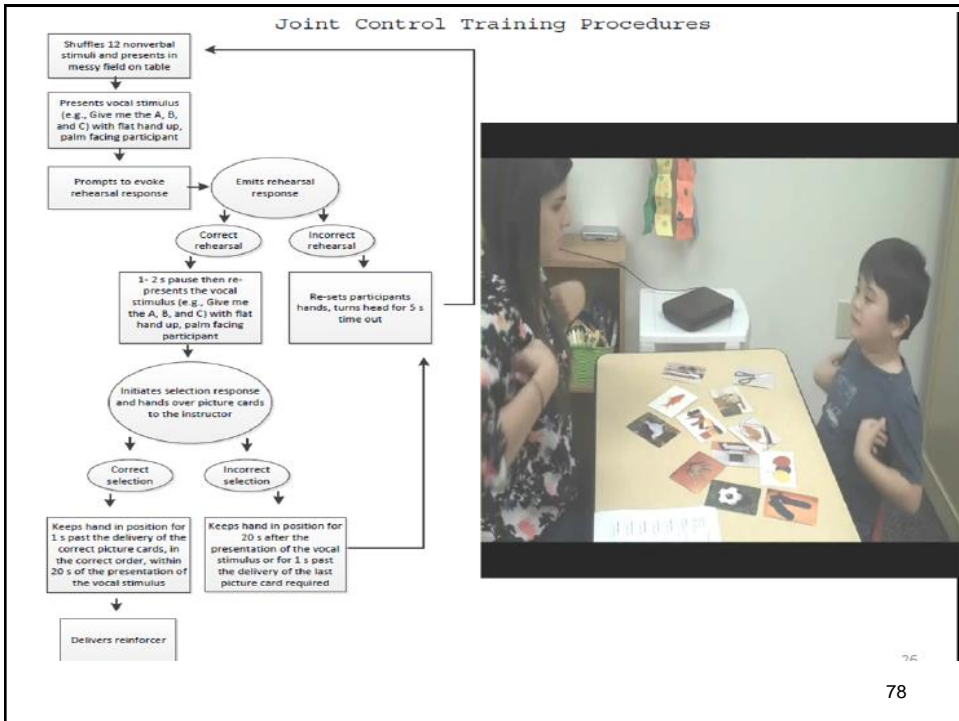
Joint Control Training Procedures

Shuffles 12 nonverbal stimuli and presents in messy field on table

Presents vocal stimulus (e.g., Give me the A, B, and C) with flat hand up, palm facing participant

Prompts to evoke rehearsal response

Emits rehearsal response

Correct rehearsal

Incorrect rehearsal

1- 2 s pause then re-presents the vocal stimulus (e.g., Give me the A, B, and C) with flat hand up, palm facing participant

Re-sets participants hands, turns head for 5 s time out

Initiates selection response and hands over picture cards to the instructor

Correct selection

Incorrect selection

Keeps hand in position for 1 s past the delivery of the correct picture cards, in the correct order, within 20 s of the presentation of the vocal stimulus

Keeps hand in position for 20 s after the presentation of the vocal stimulus or for 1 s past the delivery of the last picture card required

Delivers reinforcer

26

78